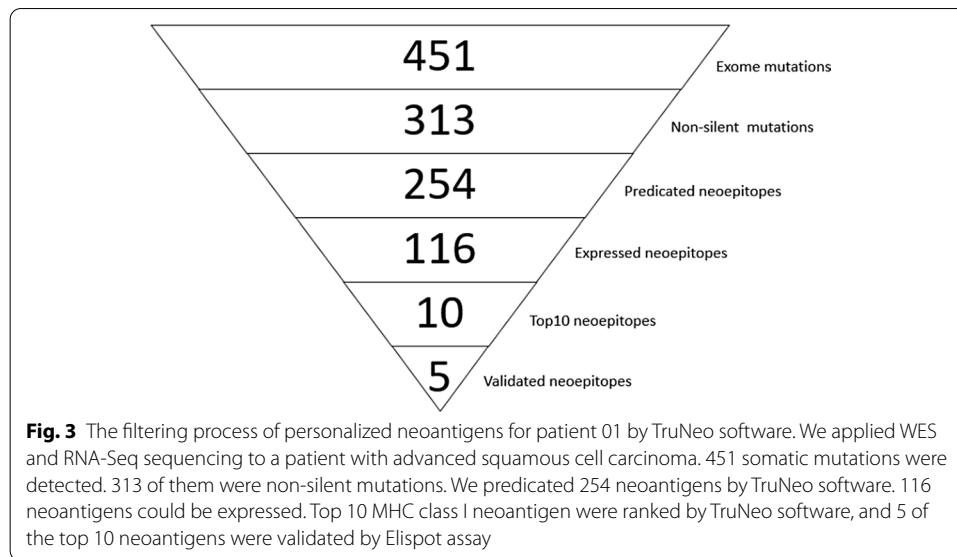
451 Exome mutations

313 Non-silent mutations

254 Predicated neoepitopes

116 Expressed neoepitopes

10 Top10 neoepitopes

5 Validated neoepitopes

**Fig. 3** The filtering process of personalized neoantigens for patient 01 by TruNeo software. We applied WES and RNA-Seq sequencing to a patient with advanced squamous cell carcinoma. 451 somatic mutations were detected. 313 of them were non-silent mutations. We predicated 254 neoantigens by TruNeo software. 116 neoantigens could be expressed. Top 10 MHC class I neoantigen were ranked by TruNeo software, and 5 of the top 10 neoantigens were validated by Elispot assay